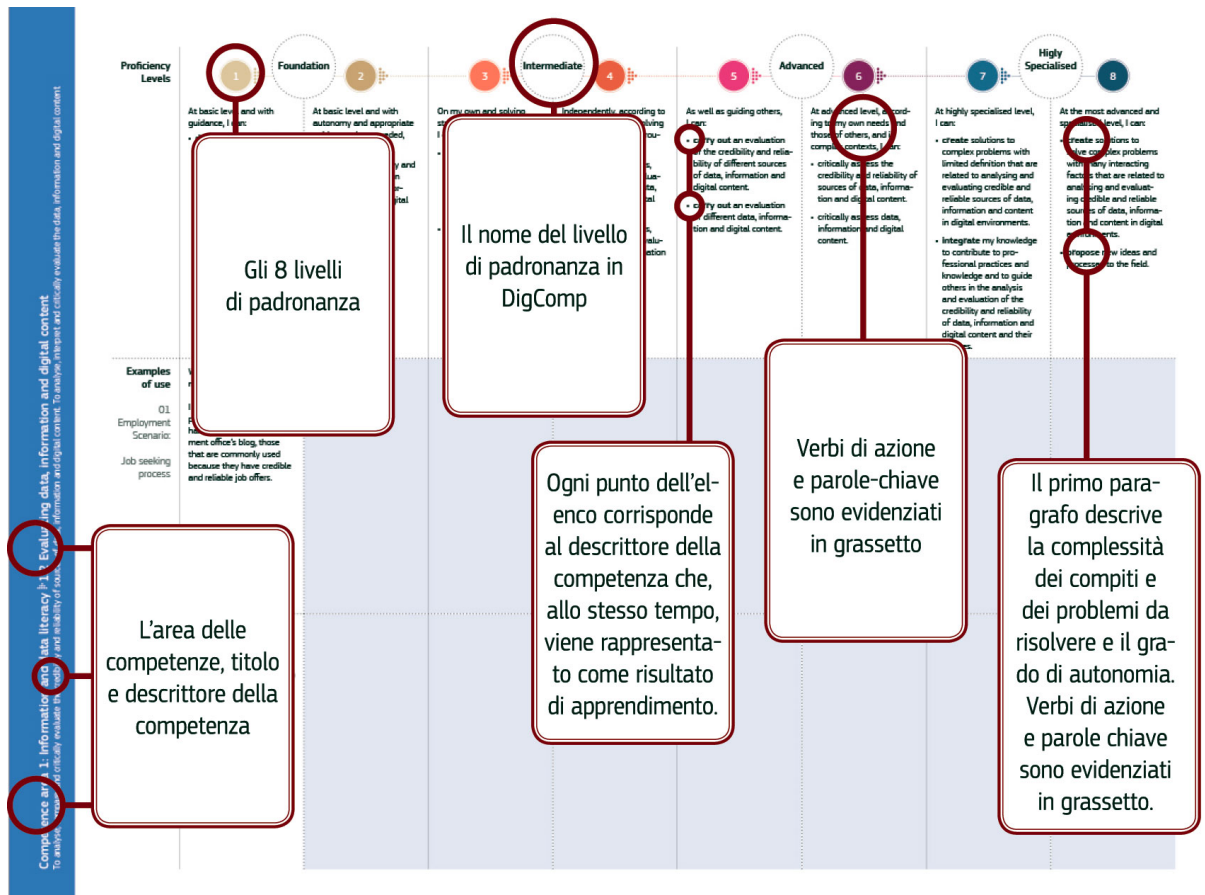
Proficiency Levels

1 Foundation 2

3 Intermediate 4

5 Advanced 6

Higly Specialised 7 8

At basic level and with guidance, I can:

At basic level and with autonomy and appropriate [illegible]

On my own and solving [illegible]

Independently, according to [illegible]

As well as guiding others, I can:

• carry out an evaluation of the credibility and reliability of different sources of data, information and digital content.

• carry out an evaluation of different data, information and digital content.

At advanced level, according to my own needs and those of others, and in complex contexts, I can:

• critically assess the credibility and reliability of sources of data, information and digital content.

• critically assess data, information and digital content.

At highly specialised level, I can:

• create solutions to complex problems with limited definition that are related to analysing and evaluating credible and reliable sources of data, information and content in digital environments.

• integrate my knowledge to contribute to professional practices and knowledge and to guide others in the analysis and evaluation of the credibility and reliability of data, information and digital content and their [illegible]

At the most advanced and specialised level, I can:

• create solutions to solve complex problems with many interacting factors that are related to analysing and evaluating credible and reliable sources of data, information and content in digital environments.

• propose new ideas and processes to the field.

Examples of use

01 Employment Scenario:

Job seeking process

ment office's blog, those that are commonly used because they have credible and reliable job offers.

Competence area 1: Information and data literacy | 1.2 Evaluating data, information and digital content
To analyse, compare and critically evaluate the credibility and reliability of sources of data, information and digital content. To analyse, interpret and critically evaluate the data, information and digital content

Gli 8 livelli di padronanza

Il nome del livello di padronanza in DigComp

Ogni punto dell'elenco corrisponde al descrittore della competenza che, allo stesso tempo, viene rappresentato come risultato di apprendimento.

Verbi di azione e parole-chiave sono evidenziati in grassetto

Il primo paragrafo descrive la complessità dei compiti e dei problemi da risolvere e il grado di autonomia. Verbi di azione e parole chiave sono evidenziati in grassetto.

L'area delle competenze, titolo e descrittore della competenza